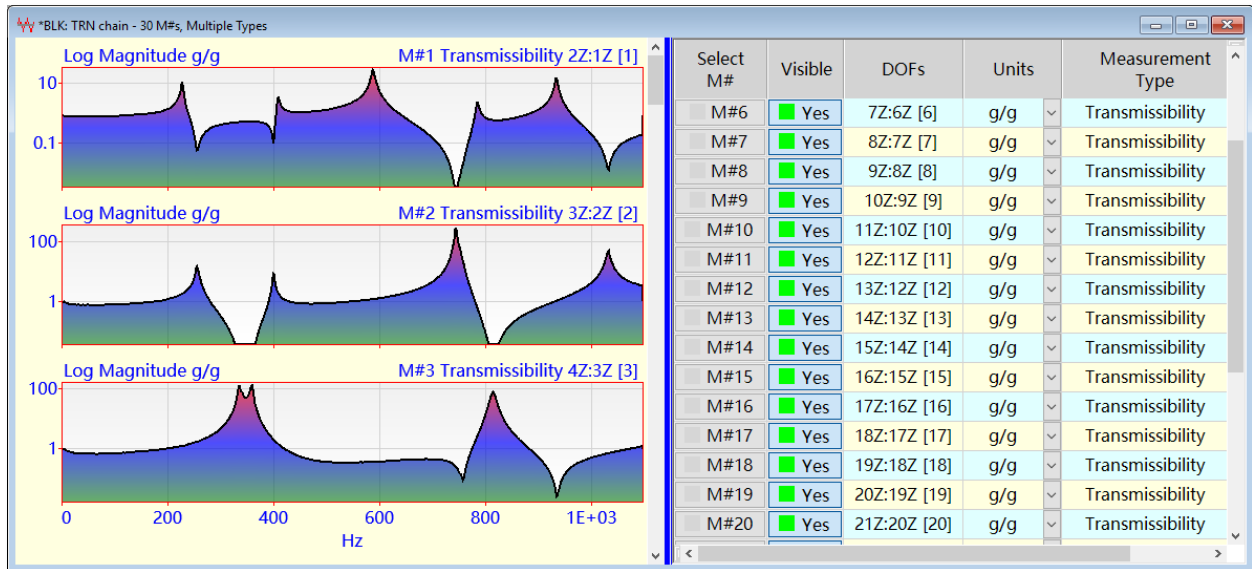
*BLK: TRN chain - 30 M#s, Multiple Types

Log Magnitude g/g M#1 Transmissibility 2Z:1Z [1]

10
0.1

Log Magnitude g/g M#2 Transmissibility 3Z:2Z [2]

100
1

Log Magnitude g/g M#3 Transmissibility 4Z:3Z [3]

100
1

0 200 400 600 800 1E+03
Hz

| Select M# | Visible | DOFs | Units | Measurement Type |
|---|---|---|---|---|
| M#6 | Yes | 7Z:6Z [6] | g/g | Transmissibility |
| M#7 | Yes | 8Z:7Z [7] | g/g | Transmissibility |
| M#8 | Yes | 9Z:8Z [8] | g/g | Transmissibility |
| M#9 | Yes | 10Z:9Z [9] | g/g | Transmissibility |
| M#10 | Yes | 11Z:10Z [10] | g/g | Transmissibility |
| M#11 | Yes | 12Z:11Z [11] | g/g | Transmissibility |
| M#12 | Yes | 13Z:12Z [12] | g/g | Transmissibility |
| M#13 | Yes | 14Z:13Z [13] | g/g | Transmissibility |
| M#14 | Yes | 15Z:14Z [14] | g/g | Transmissibility |
| M#15 | Yes | 16Z:15Z [15] | g/g | Transmissibility |
| M#16 | Yes | 17Z:16Z [16] | g/g | Transmissibility |
| M#17 | Yes | 18Z:17Z [17] | g/g | Transmissibility |
| M#18 | Yes | 19Z:18Z [18] | g/g | Transmissibility |
| M#19 | Yes | 20Z:19Z [19] | g/g | Transmissibility |
| M#20 | Yes | 21Z:20Z [20] | g/g | Transmissibility |